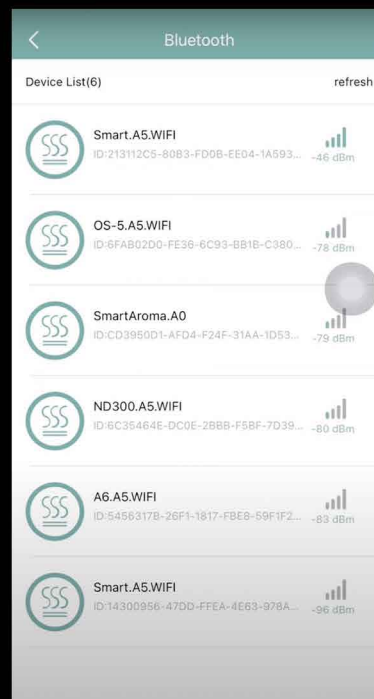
Bluetooth

Device List(6)

refresh

Smart.A5.WIFI
ID:213112C5-80B3-FD0B-EE04-1A593...
-46 dBm

OS-5.A5.WIFI
ID:6FAB02D0-FE36-6C93-BB1B-C380...
-78 dBm

SmartAroma.A0
ID:CD3950D1-AFD4-F24F-31AA-1D53...
-79 dBm

ND300.A5.WIFI
ID:6C35464E-DC0E-2BBB-F5BF-7D39...
-80 dBm

A6.A5.WIFI
ID:5456317B-26F1-1817-FBE8-59F1F2...
-83 dBm

Smart.A5.WIFI
ID:14300956-47DD-FFEA-4E63-978A...
-96 dBm